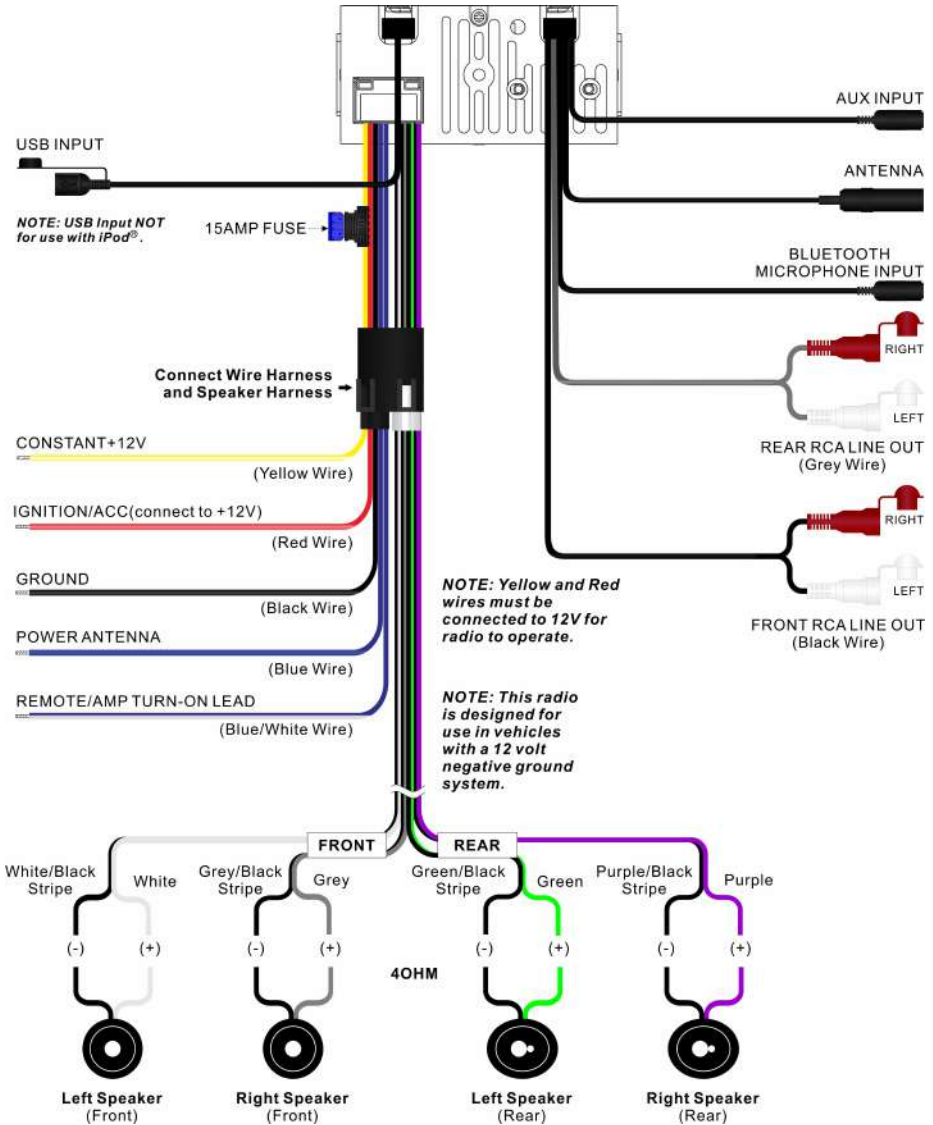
AUX INPUT

USB INPUT

ANTENNA

NOTE: USB Input NOT for use with iPod®.

15AMP FUSE

BLUETOOTH MICROPHONE INPUT

RIGHT

LEFT

Connect Wire Harness and Speaker Harness

REAR RCA LINE OUT (Grey Wire)

CONSTANT+12V

(Yellow Wire)

RIGHT

IGNITION/ACC(connect to +12V)

(Red Wire)

GROUND

LEFT

(Black Wire)

NOTE: Yellow and Red wires must be connected to 12V for radio to operate.

FRONT RCA LINE OUT (Black Wire)

POWER ANTENNA

(Blue Wire)

REMOTE/AMP TURN-ON LEAD

(Blue/White Wire)

NOTE: This radio is designed for use in vehicles with a 12 volt negative ground system.

FRONT

REAR

White/Black Stripe

White

Grey/Black Stripe

Grey

Green/Black Stripe

Green

Purple/Black Stripe

Purple

(-)

(+)

(-)

(+)

4OHM

(-)

(+)

(-)

(+)

Left Speaker (Front)

Right Speaker (Front)

Left Speaker (Rear)

Right Speaker (Rear)